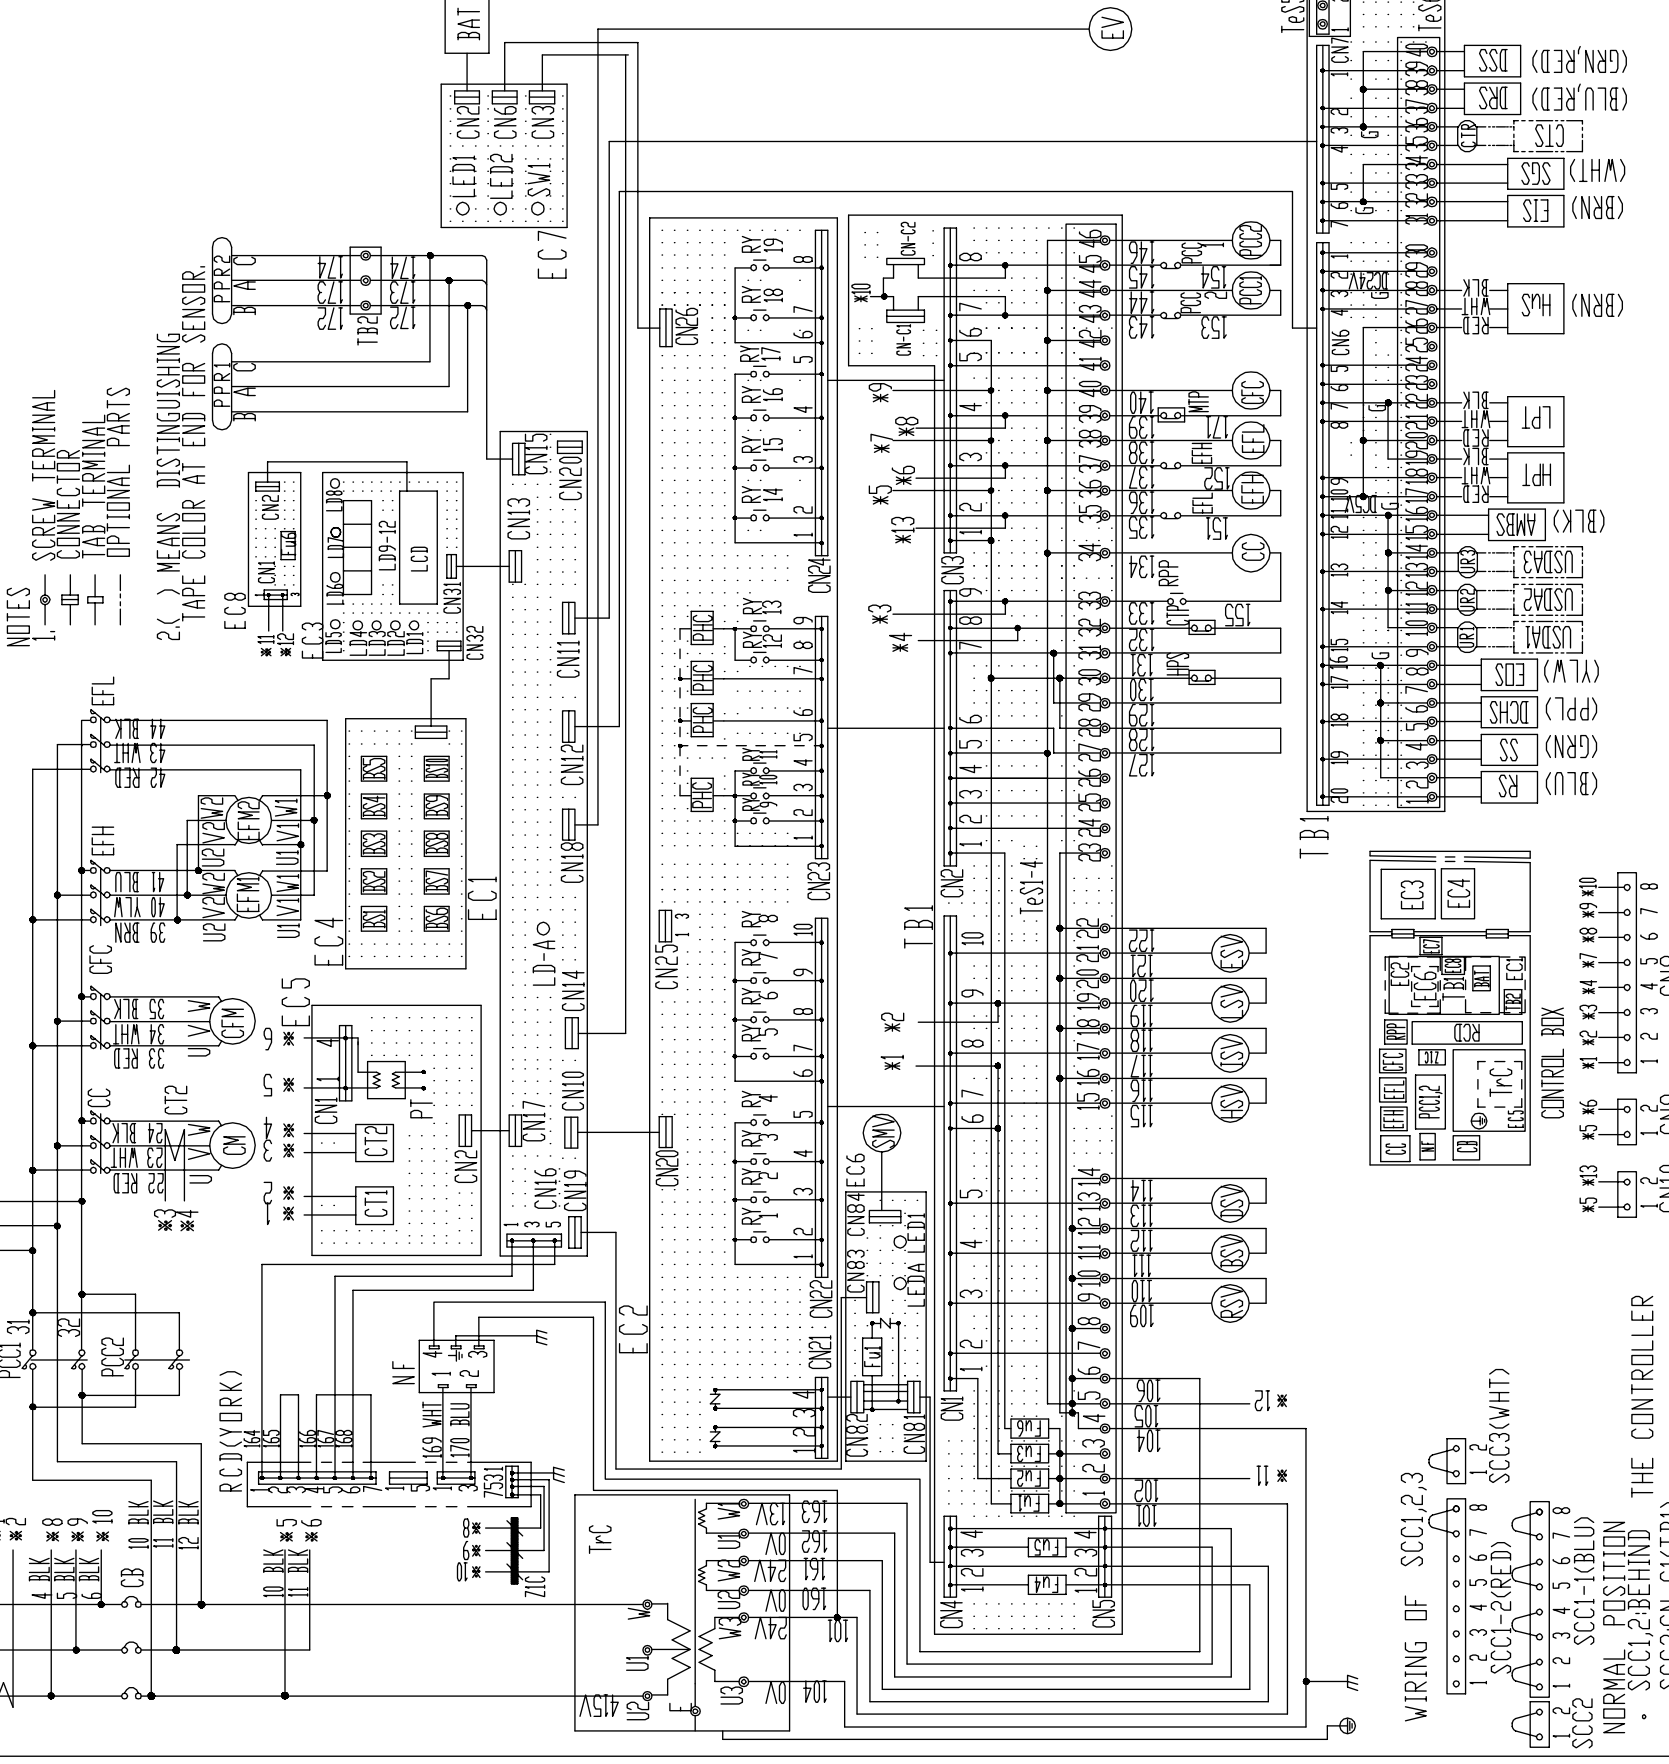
NOTES
1. SCREW TERMINAL
CONNECTOR
TAB TERMINAL
OPTIONAL PARTS

2.( ) MEANS DISTINGUISHING
TAPE COLOR AT END FOR SENSOR.

BAT
EV
EC7
LED1 CN2
LED2 CN6
SW1 CN3

PPR2 B A C
PPR1 B A C
TB2 172 173 174

EC8
CN1 CN2
EC3
LD5 LD4 LD3 LD2 LD1
LD6 LD7 LD8
LD9-12
LCD
CN31 CN32

EC4
BS1 BS2 BS3 BS4 BS5
BS6 BS7 BS8 BS9 BS10

EC1
CN15 CN20 CN13 CN11 CN12 CN18 CN14 CN10 CN17 CN16 CN19 CN2
LD-A

EC5
CN1 CT1 CT2 PT

EC2
CN26 CN24 CN23 CN25 CN20 CN22 CN21 CN83 CN84 CN82 CN81
RY 1 2 3 4 5 6 7 8 9 10 11 12 13 14 15 16 17 18 19
PHC PHC PHC PHC
EC6 SMV LEDA LED1 Fu1

TB1
TeS1-4
CN1 CN2 CN3 CN4 CN5
CN-C1 CN-C2
Fu1 Fu2 Fu3 Fu4 Fu5 Fu6
※1 ※2 ※3 ※4 ※5 ※6 ※7 ※8 ※9 ※10 ※11 ※12 ※13

PCC2 PCC1 CFC EF1 EFH CC
MTP EFH EFL CTP RPP HPS
151 152 153 154 155 171
RSV BSV DSV HSV ISV LSV ESV

TB1
DSS (GRN,RED)
DRS (BLU,RED)
CTS
SGS (WHT)
EIS (BRN)
HuS (BRN) BLK WHT RED
LPT BLK WHT RED
HPT BLK WHT RED
AMBS (BLK)
USDA3
USDA2
USDA1
EDS (YLW)
DCHS (PPL)
SS (GRN)
RS (BLU)
DC24V DC5V
CN6 CN7
UR1 UR2 UR3 CTR

EFL 44 BLK 43 WHT 42 RED
EFH 41 BLU 40 YLW 39 BRN
EFM1 EFM2 U1 V1 W1 U2 V2 W2
CFC 35 BLK 34 WHT 33 RED CFM U V W
CC 24 BLK 23 WHT 22 RED CM U V W CT2

PCC1 31 32 PCC2
RCD(YORK)
164 165 166 167 168
NF 169 WHT 170 BLU
7531
ZIC
TrC
415V 0V 24V 24V 13V
160 161 162 163 101 104
U1 U2 U3 V1 V2 V3 W1 W2 W3

4 BLK 5 BLK 6 BLK
※8 ※9 ※10
CB 10 BLK 11 BLK 12 BLK
10 BLK ※5 11 BLK ※6

CONTROL BOX
EC3 EC4
EC2 EC6 EC7 EC8 BAT EC1 TB1 TB2
RPP RCD
ZIC TrC EC5
CFC EFL EFH PCC1,2
CC NF CB

WIRING OF SCC1,2,3
SCC1-2(RED)
SCC1-1(BLU)
SCC2
SCC3(WHT)
NORMAL POSITION
SCC1,2:BEHIND THE CONTROLLER